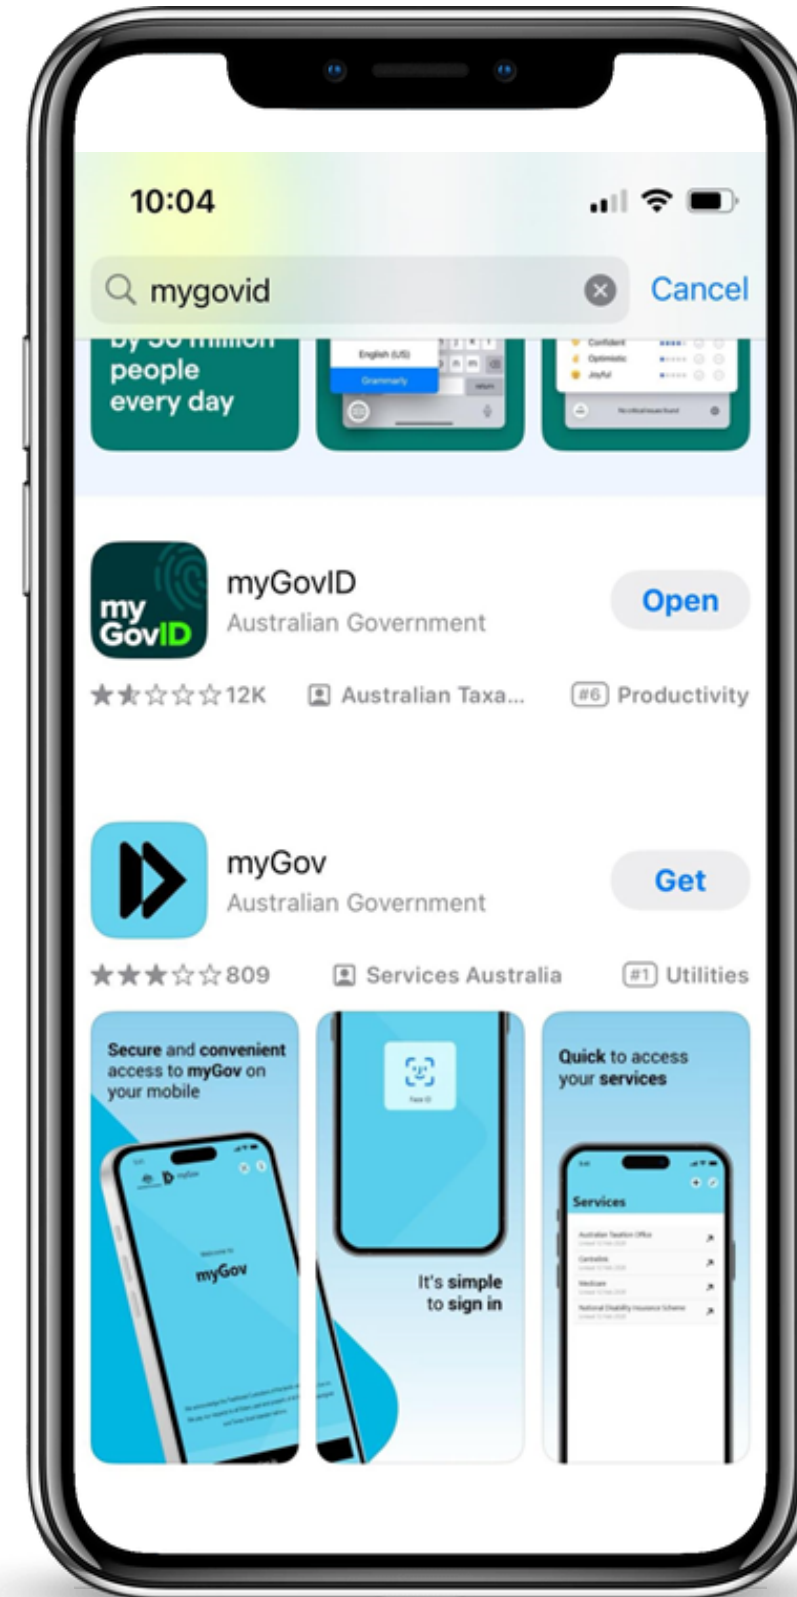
10:04

mygovid

Cancel

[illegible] people every day

English (US)

Grammarly

Confident

Optimistic

Joyful

my GovID

myGovID

Australian Government

Open

12K

Australian Taxa...

#6 Productivity

myGov

Australian Government

Get

809

Services Australia

#1 Utilities

Secure and convenient access to myGov on your mobile

myGov

Face ID

It's simple to sign in

Quick to access your services

Services

Australian Taxation Office

Centrelink

Medicare

National Disability Insurance Scheme